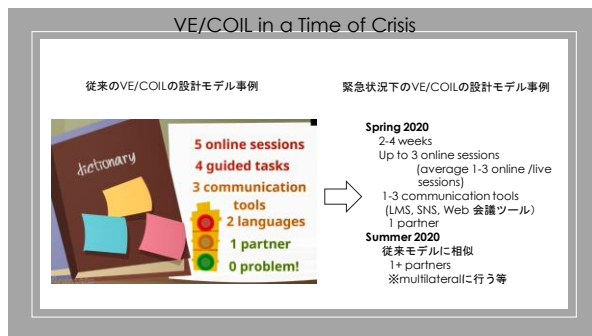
VE/COIL in a Time of Crisis

従来のVE/COILの設計モデル事例

dictionary

5 online sessions
4 guided tasks
3 communication tools
2 languages
1 partner
0 problem!

緊急状況下のVE/COILの設計モデル事例

Spring 2020
2-4 weeks
Up to 3 online sessions (average 1-3 online /live sessions)
1-3 communication tools (LMS, SNS, Web 会議ツール)
1 partner
Summer 2020
従来モデルに相似
1+ partners
※multilateralに行う等